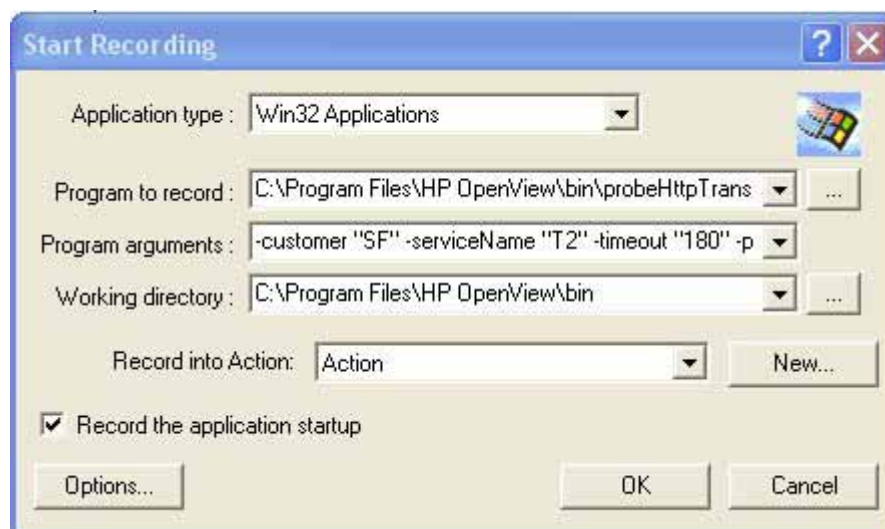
Start Recording

?

Application type : Win32 Applications

Program to record : C:\Program Files\HP OpenView\bin\probeHttpTrans ...

Program arguments : -customer "SF" -serviceName "T2" -timeout "180" -p

Working directory : C:\Program Files\HP OpenView\bin ...

Record into Action: Action New...

Record the application startup

Options... OK Cancel